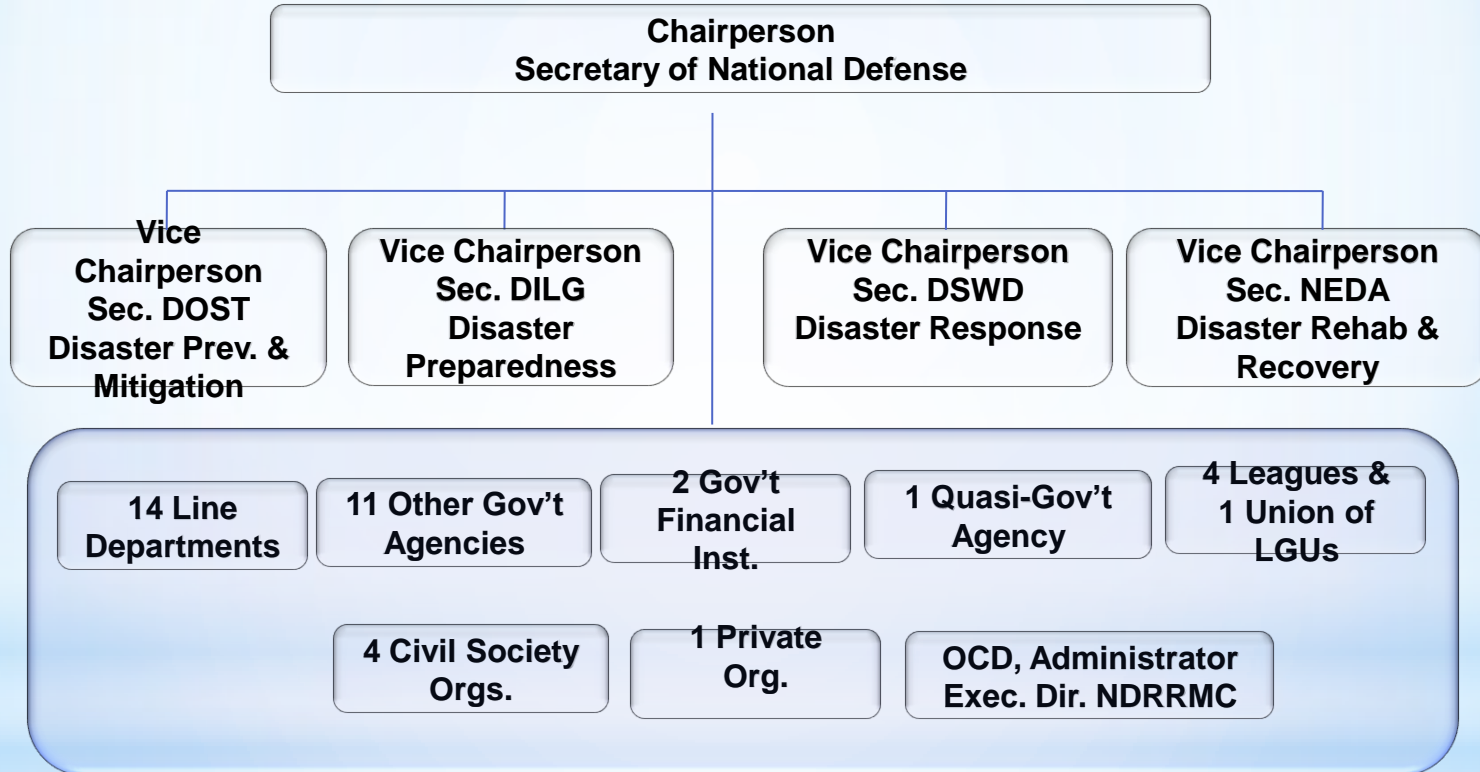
Chairperson
Secretary of National Defense

Vice Chairperson
Sec. DOST
Disaster Prev. & Mitigation

Vice Chairperson
Sec. DILG
Disaster Preparedness

Vice Chairperson
Sec. DSWD
Disaster Response

Vice Chairperson
Sec. NEDA
Disaster Rehab & Recovery

14 Line Departments

11 Other Gov't Agencies

2 Gov't Financial Inst.

1 Quasi-Gov't Agency

4 Leagues & 1 Union of LGUs

4 Civil Society Orgs.

1 Private Org.

OCD, Administrator
Exec. Dir. NDRRMC